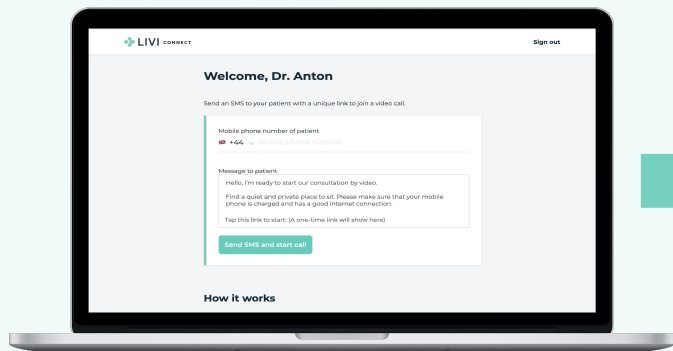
LIVI CONNECT

Sign out

Welcome, Dr. Anton

Send an SMS to your patient with a unique link to join a video call.

Mobile phone number of patient

+44 Mobile phone number

Message to patient

Hello, I'm ready to start our consultation by video.

Find a quiet and private place to sit. Please make sure that your mobile phone is charged and has a good internet connection.

Tap this link to start: (A one-time link will show here)

Send SMS and start call

How it works